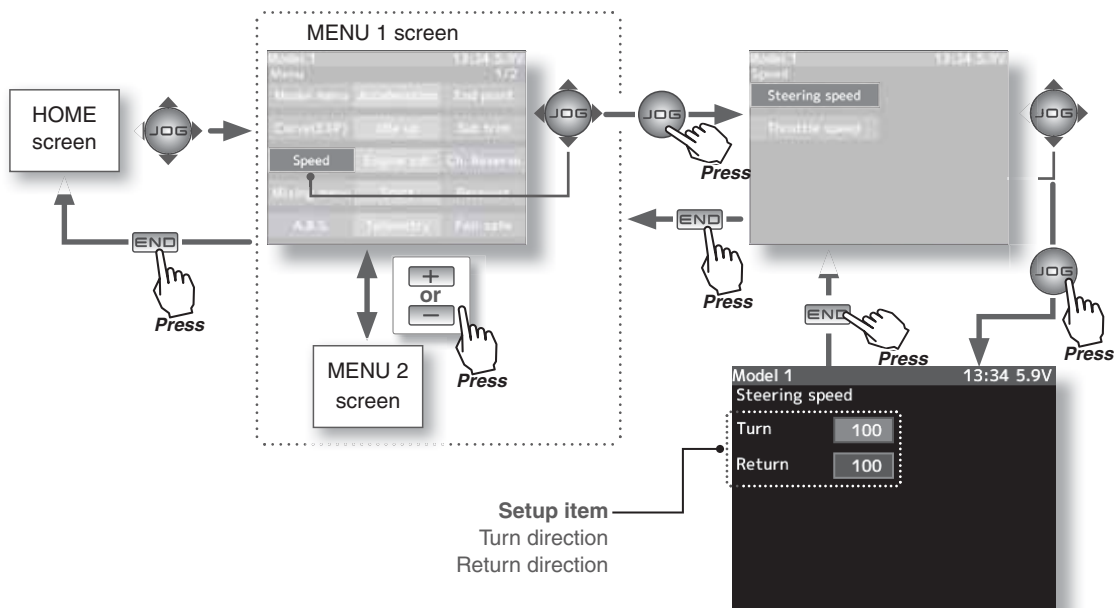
MENU 1 screen

HOME screen

JOG

Model 1 13:34 5.9V
Menu 1/2
Model menu Acceleration End point
Curve(EXP) Idle up Sub trim
Speed Engine cut Ch. Reverse
Mixing menu Timer Reserve
A.B.S. Telemetry Fail safe

JOG

JOG

Press

END

Press

+
or
−

Press

MENU 2 screen

Model 1 13:34 5.9V
Speed
Steering speed
Throttle speed

END

Press

JOG

END

Press

JOG

Press

Model 1 13:34 5.9V
Steering speed
Turn 100
Return 100

Setup item
Turn direction
Return direction